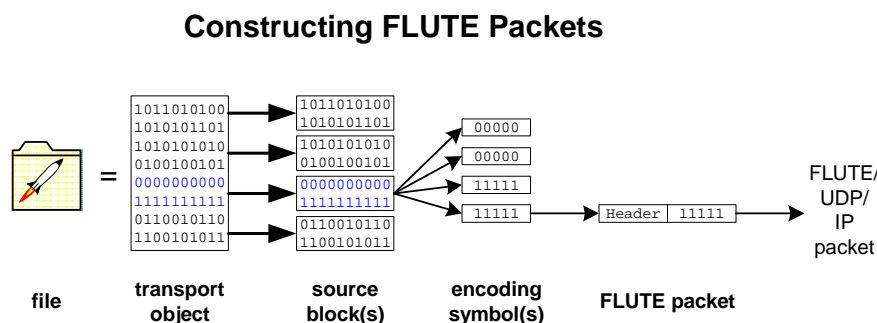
Constructing FLUTE Packets

=

1011010100
1010101101
1010101010
0100100101
0000000000
1111111111
0110010110
1100101011

1011010100
1010101101

1010101010
0100100101

0000000000
1111111111

0110010110
1100101011

00000
00000
11111
11111

Header 11111

FLUTE/
UDP/
IP
packet

file

transport object

source block(s)

encoding symbol(s)

FLUTE packet